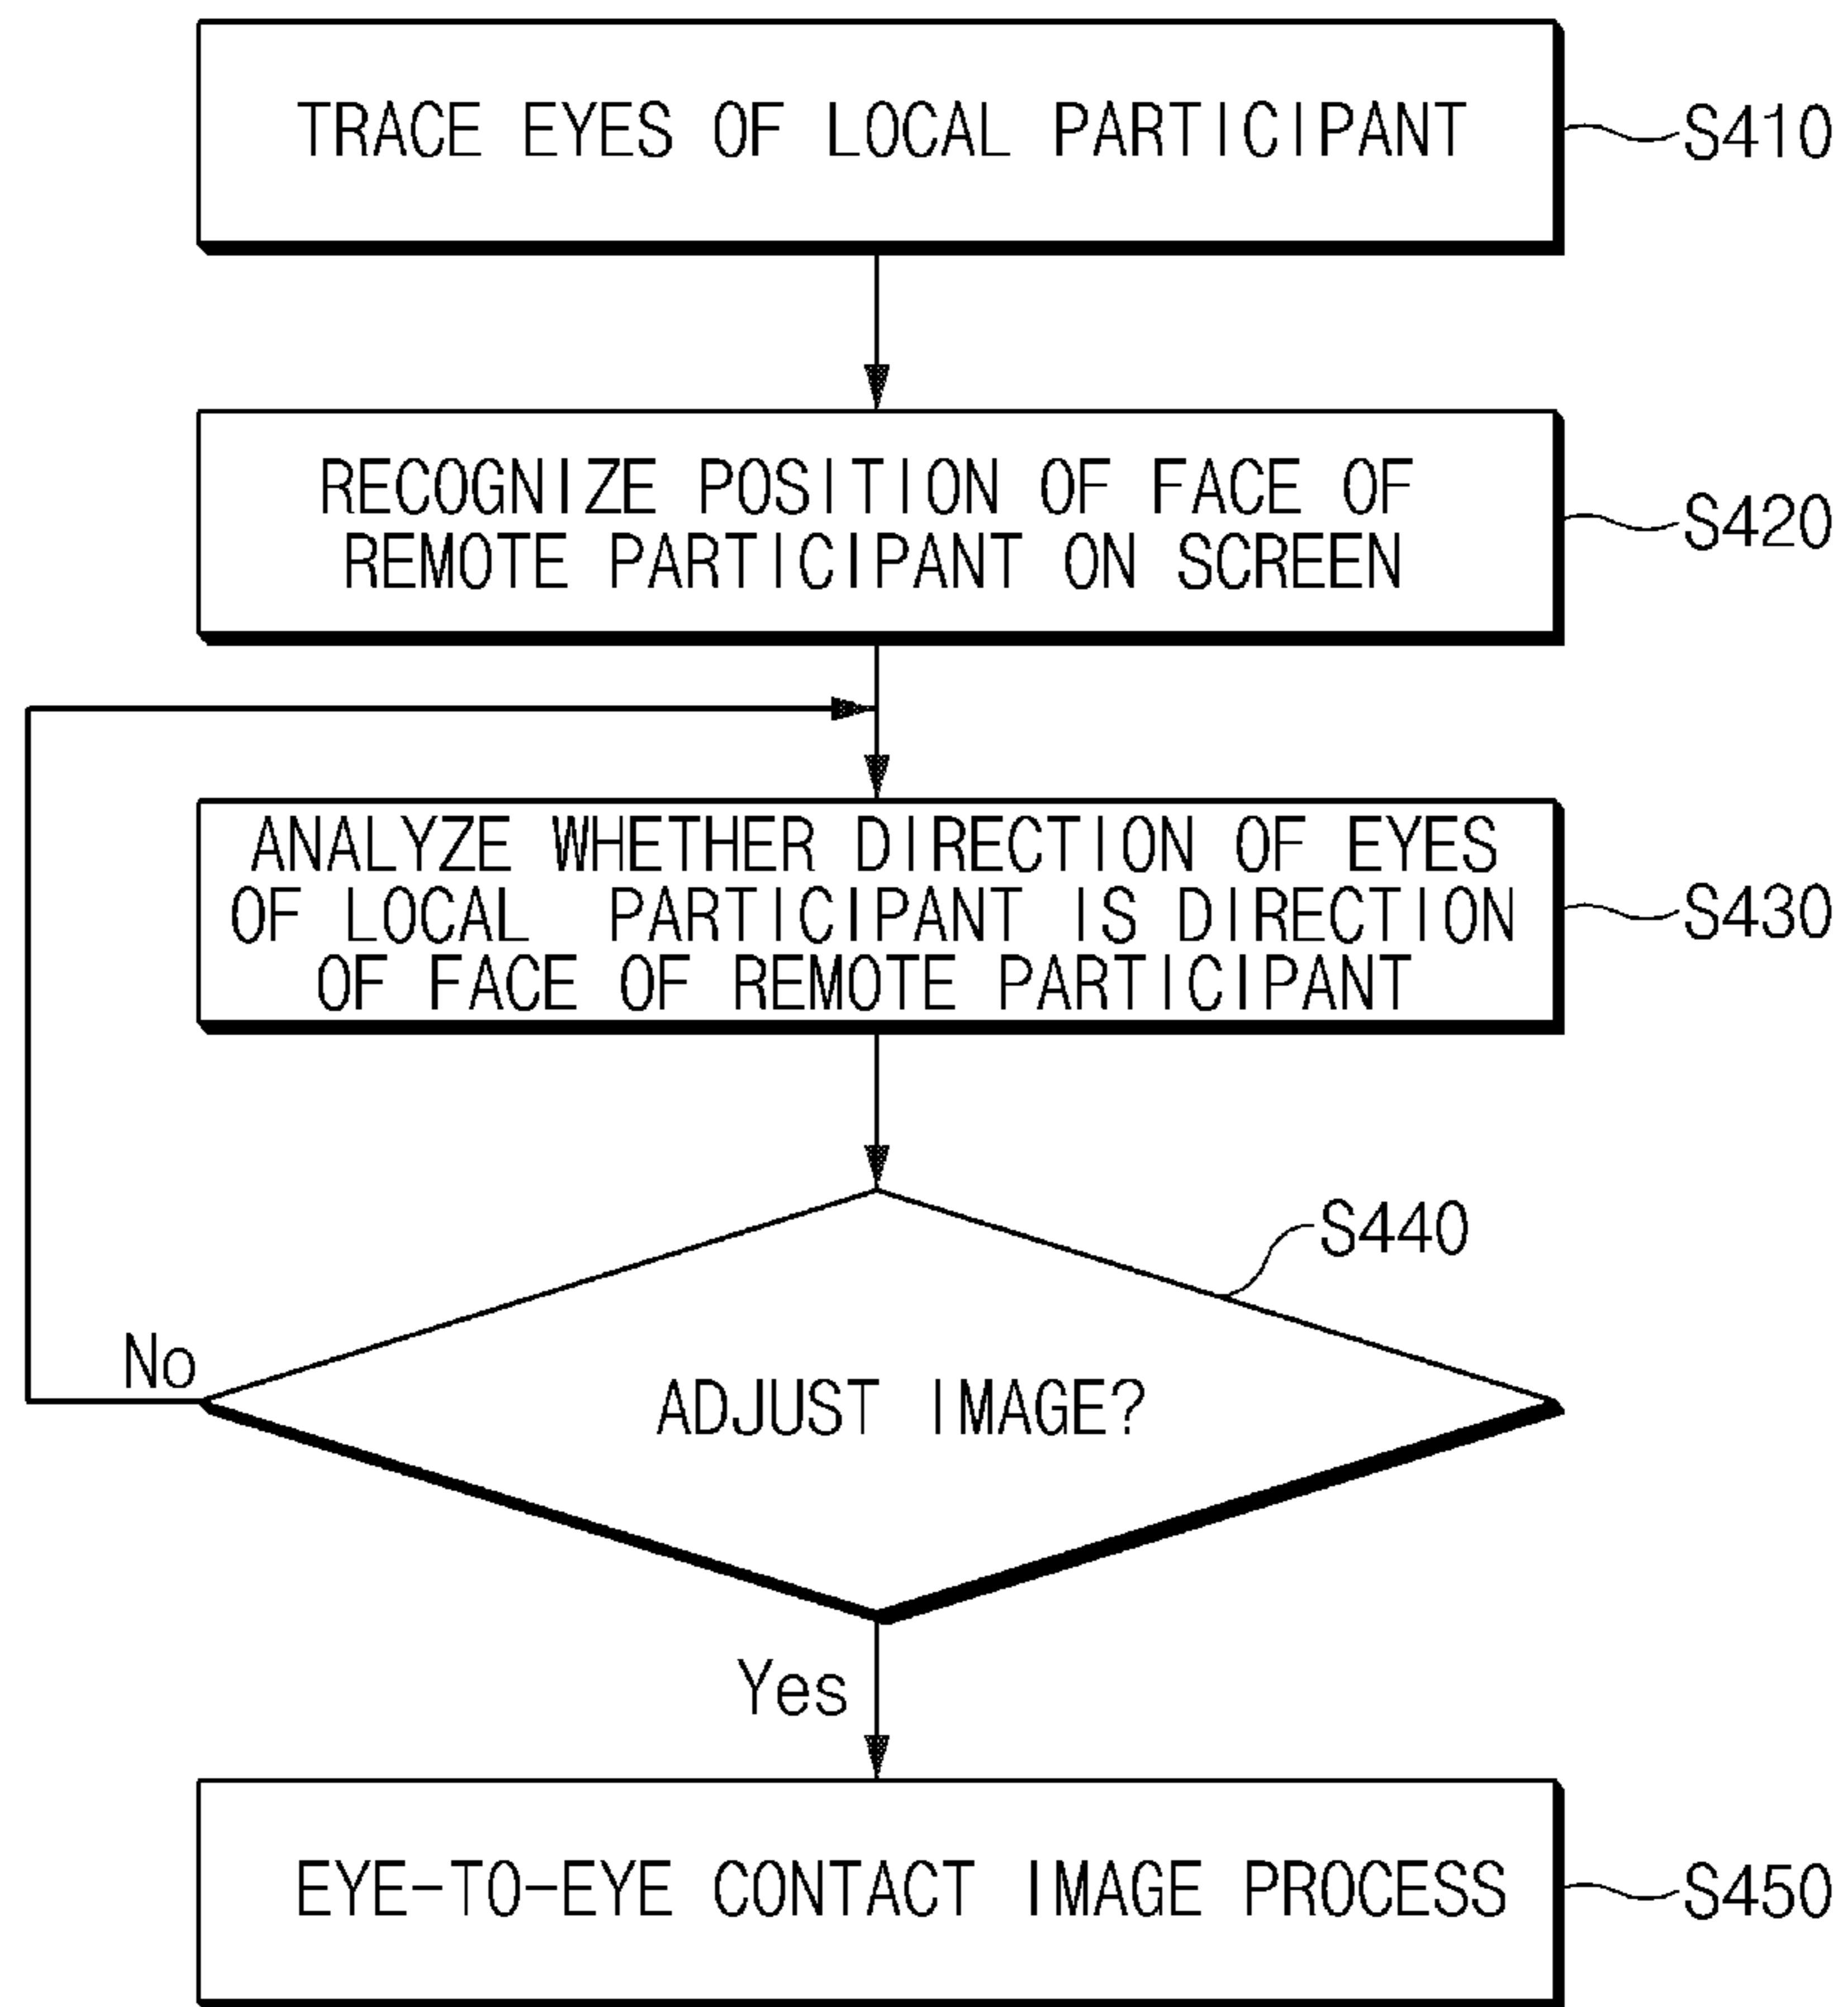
TRACE EYES OF LOCAL PARTICIPANT

S410

RECOGNIZE POSITION OF FACE OF REMOTE PARTICIPANT ON SCREEN

S420

ANALYZE WHETHER DIRECTION OF EYES OF LOCAL PARTICIPANT IS DIRECTION OF FACE OF REMOTE PARTICIPANT

S430

S440

No

ADJUST IMAGE?

Yes

EYE-TO-EYE CONTACT IMAGE PROCESS

S450